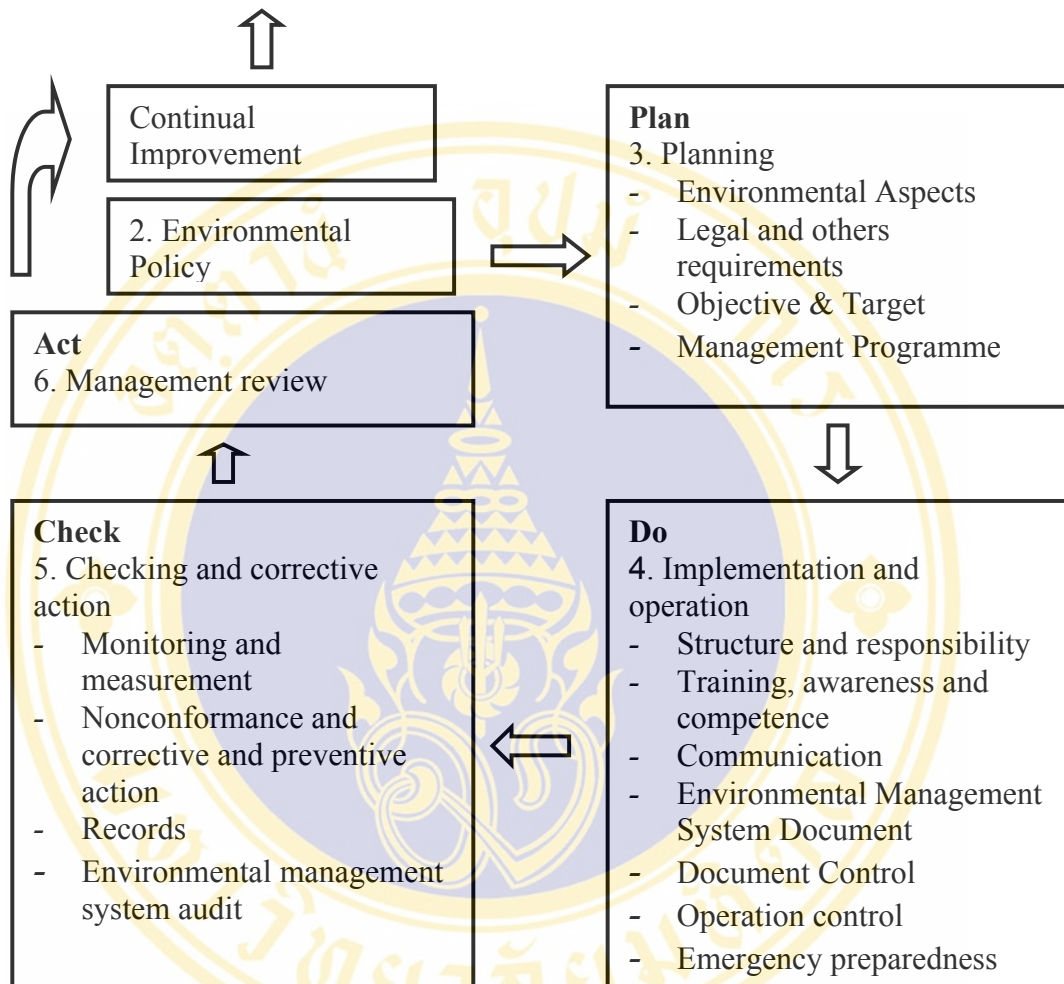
Continual Improvement

2. Environmental Policy

Plan
3. Planning
- Environmental Aspects
- Legal and others requirements
- Objective & Target
- Management Programme

Act
6. Management review

Check
5. Checking and corrective action
- Monitoring and measurement
- Nonconformance and corrective and preventive action
- Records
- Environmental management system audit

Do
4. Implementation and operation
- Structure and responsibility
- Training, awareness and competence
- Communication
- Environmental Management System Document
- Document Control
- Operation control
- Emergency preparedness